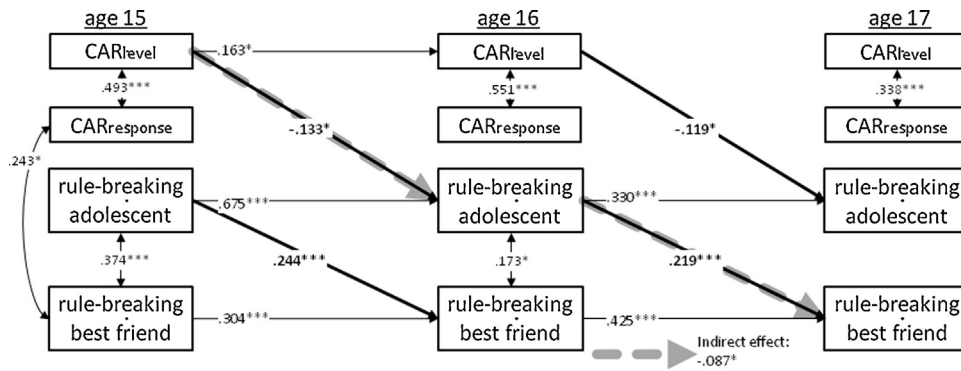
age 15

CAR$_{level}$

.493***

CAR$_{response}$

.243*

rule-breaking adolescent

.374***

rule-breaking best friend

.163*

-.133*

.675***

.244***

.304***

age 16

CAR$_{level}$

.551***

CAR$_{response}$

rule-breaking adolescent

.173*

rule-breaking best friend

-.119*

.330***

.219***

.425***

Indirect effect: -.087*

age 17

CAR$_{level}$

.338***

CAR$_{response}$

rule-breaking adolescent

rule-breaking best friend